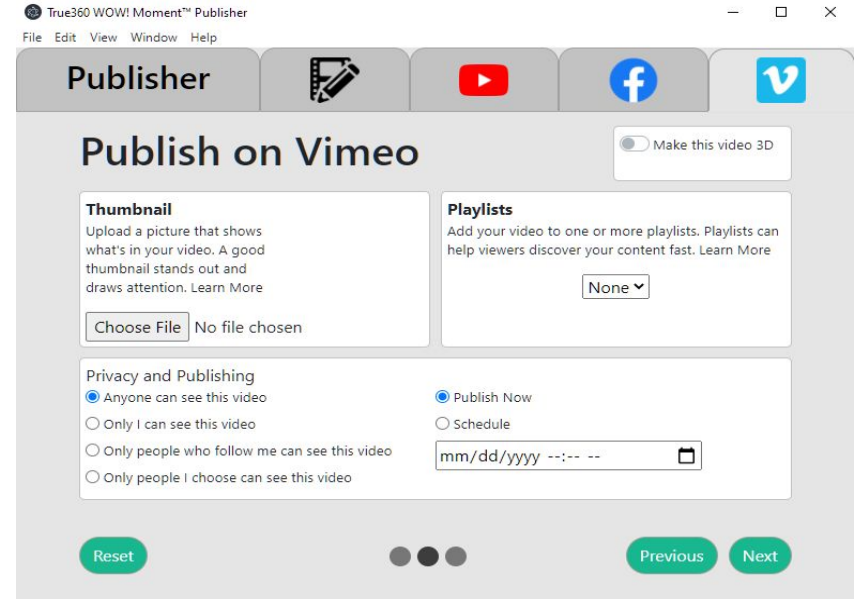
True360 WOW! Moment™ Publisher

File Edit View Window Help

Publisher

Publish on Vimeo

Make this video 3D

Thumbnail
Upload a picture that shows what's in your video. A good thumbnail stands out and draws attention. Learn More

Choose File No file chosen

Playlists
Add your video to one or more playlists. Playlists can help viewers discover your content fast. Learn More

None

Privacy and Publishing
Anyone can see this video
Only I can see this video
Only people who follow me can see this video
Only people I choose can see this video

Publish Now
Schedule
mm/dd/yyyy --:-- --

Reset

Previous Next